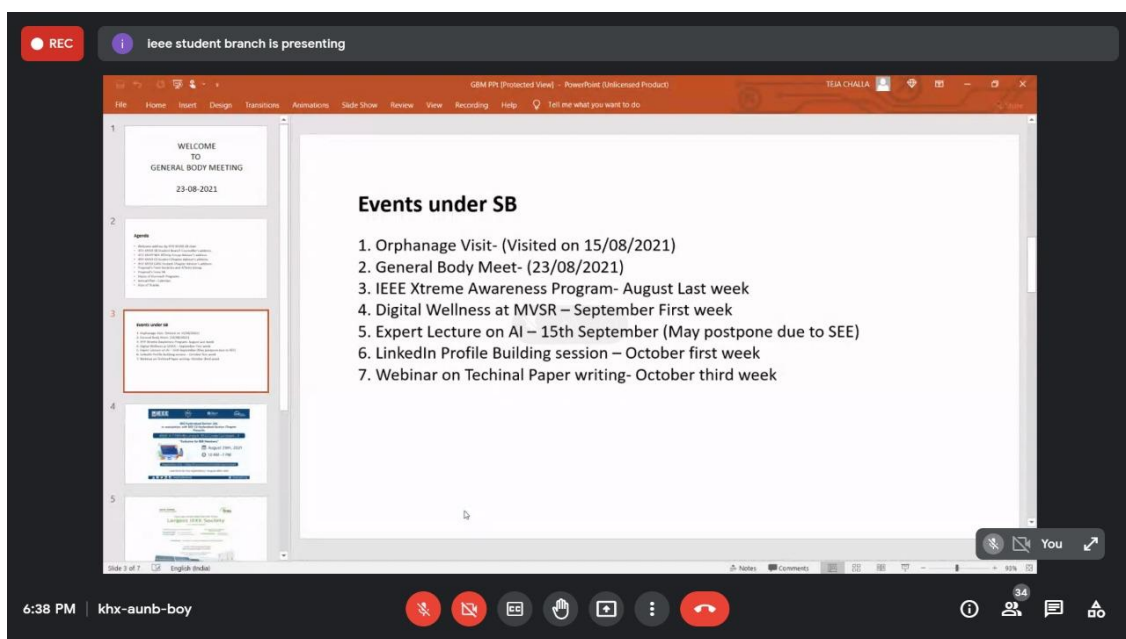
REC

ieee student branch is presenting

GBM PPt [Protected View] - PowerPoint (Unlicensed Product)

TEJA CHALLA

File Home Insert Design Transitions Animations Slide Show Review View Recording Help Tell me what you want to do

1

WELCOME TO GENERAL BODY MEETING

23-08-2021

2

Agenda

3

Events under SB

4

5

Largest IEEE Society

Events under SB

1. Orphanage Visit- (Visited on 15/08/2021)
2. General Body Meet- (23/08/2021)
3. IEEE Xtreme Awareness Program- August Last week
4. Digital Wellness at MVSR – September First week
5. Expert Lecture on AI – 15th September (May postpone due to SEE)
6. LinkedIn Profile Building session – October first week
7. Webinar on Techinal Paper writing- October third week

Slide 3 of 7 English (India)

Notes Comments

93%

You

6:38 PM | khx-aunb-boy

34